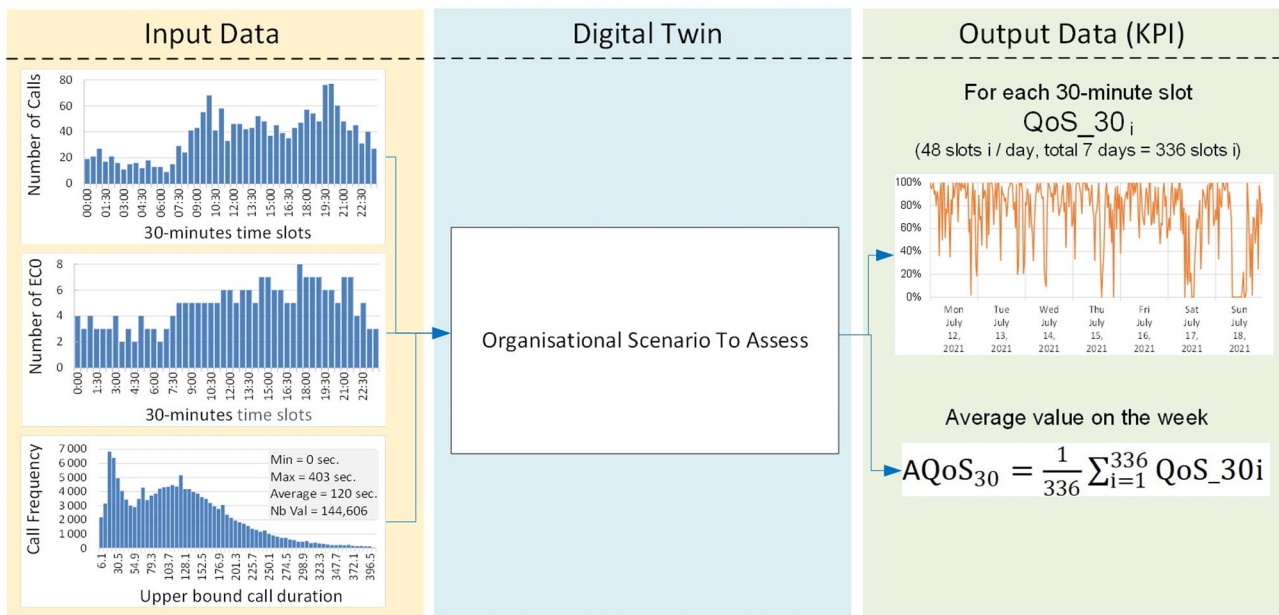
Input Data

Digital Twin

Output Data (KPI)

Number of Calls

80
60
40
20
0

00:00 01:30 03:00 04:30 06:00 07:30 09:00 10:30 12:00 13:30 15:00 16:30 18:00 19:30 21:00 22:30

30-minutes time slots

Number of ECO

8
6
4
2
0

0:00 1:30 3:00 4:30 6:00 7:30 9:00 10:30 12:00 13:30 15:00 16:30 18:00 19:30 21:00 22:30

30-minutes time slots

Call Frequency

7 000
6 000
5 000
4 000
3 000
2 000
1 000
0

Min = 0 sec.
Max = 403 sec.
Average = 120 sec.
Nb Val = 144,606

6.1 30.5 54.9 79.3 103.7 128.1 152.5 176.9 201.3 225.7 250.1 274.5 298.9 323.3 347.7 372.1 396.5

Upper bound call duration

Organisational Scenario To Assess

For each 30-minute slot

QoS_30 i

(48 slots i / day, total 7 days = 336 slots i)

100%
80%
60%
40%
20%
0%

Mon July 12, 2021
Tue July 13, 2021
Wed July 14, 2021
Thu July 15, 2021
Fri July 16, 2021
Sat July 17, 2021
Sun July 18, 2021

Average value on the week

$AQoS_{30} = \frac{1}{336}\sum_{i=1}^{336} QoS\_30i$